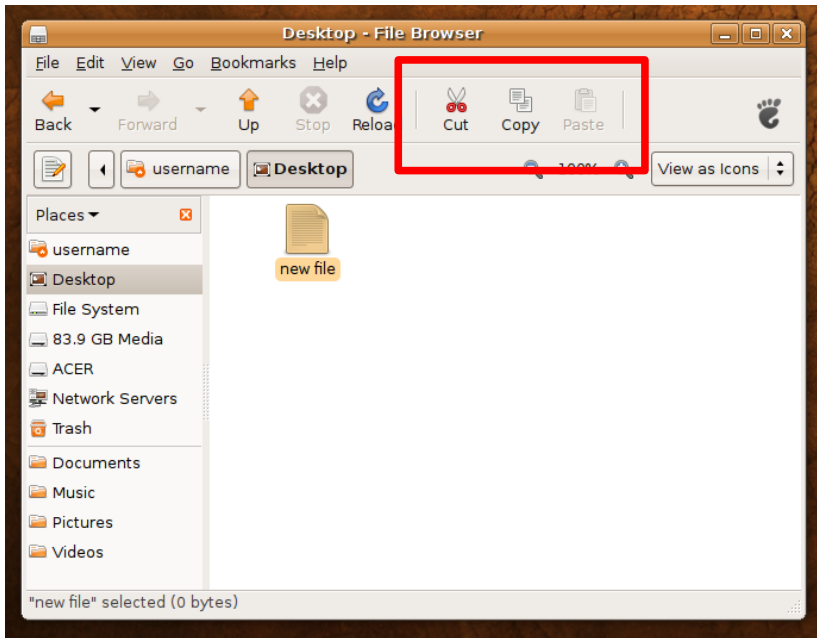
Desktop - File Browser

File Edit View Go Bookmarks Help

Back Forward Up Stop Reloa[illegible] Cut Copy Paste

username Desktop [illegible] 100% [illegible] View as Icons

Places

username
Desktop
File System
83.9 GB Media
ACER
Network Servers
Trash
Documents
Music
Pictures
Videos

new file

"new file" selected (0 bytes)